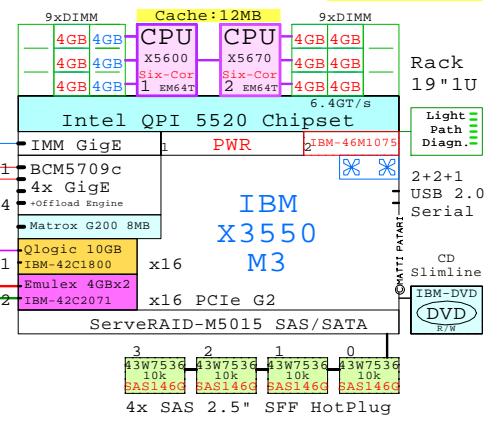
9xDIMM

Cache:12MB

9xDIMM

4GB 4GB
4GB 4GB
4GB 4GB

CPU
X5600
Six-Cor
1 EM64T

CPU
X5670
Six-Cor
2 EM64T

4GB 4GB
4GB 4GB
4GB 4GB

Rack
19"1U

6.4GT/s

Intel QPI 5520 Chipset

Light
Path
Diagn.

IMM GigE

1

PWR

2

IBM-46M1075

1
BCM5709c
4x GigE
+Offload Engine
4

2+2+1
USB 2.0
Serial

Matrox G200 8MB

IBM
X3550
M3

©MATTI PATARI

Qlogic 10GB
IBM-42C1800
1

x16

Emulex 4GBx2
IBM-42C2071
2

x16 PCIe G2

CD
Slimline

IBM-DVD
DVD
R/W

ServeRAID-M5015 SAS/SATA

3
43W7536
10k
SAS146G

2
43W7536
10k
SAS146G

1
43W7536
10k
SAS146G

0
43W7536
10k
SAS146G

4x SAS 2.5" SFF HotPlug